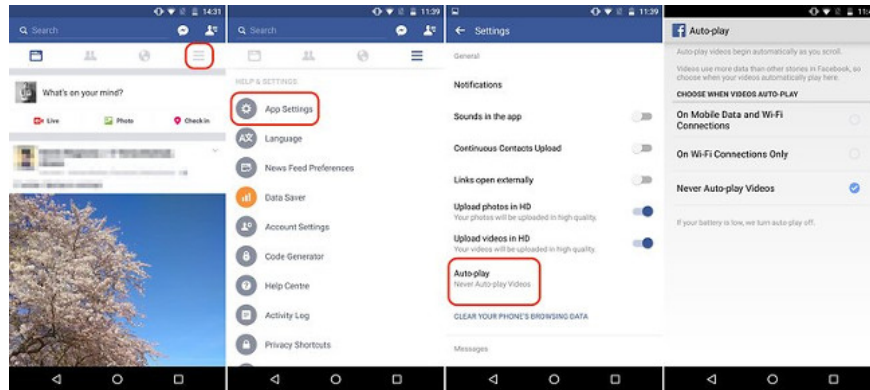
14:31

Search

What's on your mind?

Live

Photo

Check in

11:39

Search

HELP & SETTINGS

App Settings

Language

News Feed Preferences

Data Saver

Account Settings

Code Generator

Help Centre

Activity Log

Privacy Shortcuts

11:39

Settings

General

Notifications

Sounds in the app

Continuous Contacts Upload

Links open externally

Upload photos in HD

Your photos will be uploaded in high quality.

Upload videos in HD

Your videos will be uploaded in high quality.

Auto-play

Never Auto-play Videos

CLEAR YOUR PHONE'S BROWSING DATA

Messages

11:

Auto-play

Auto-play videos begin automatically as you scroll.

Videos use more data than other stories in Facebook, so choose when your videos automatically play here.

CHOOSE WHEN VIDEOS AUTO-PLAY

On Mobile Data and Wi-Fi Connections

On Wi-Fi Connections Only

Never Auto-play Videos

If your battery is low, we turn auto-play off.